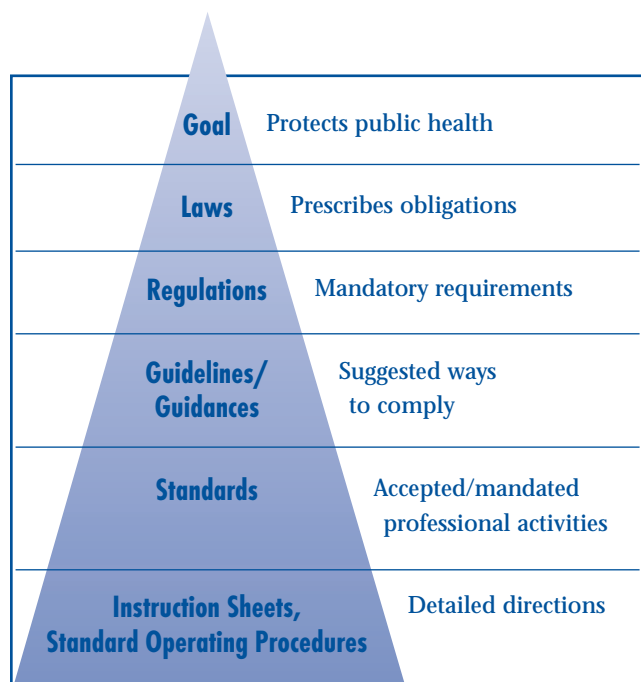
Goal Protects public health

Laws Prescribes obligations

Regulations Mandatory requirements

Guidelines/ Guidances Suggested ways to comply

Standards Accepted/mandated professional activities

Instruction Sheets, Standard Operating Procedures Detailed directions